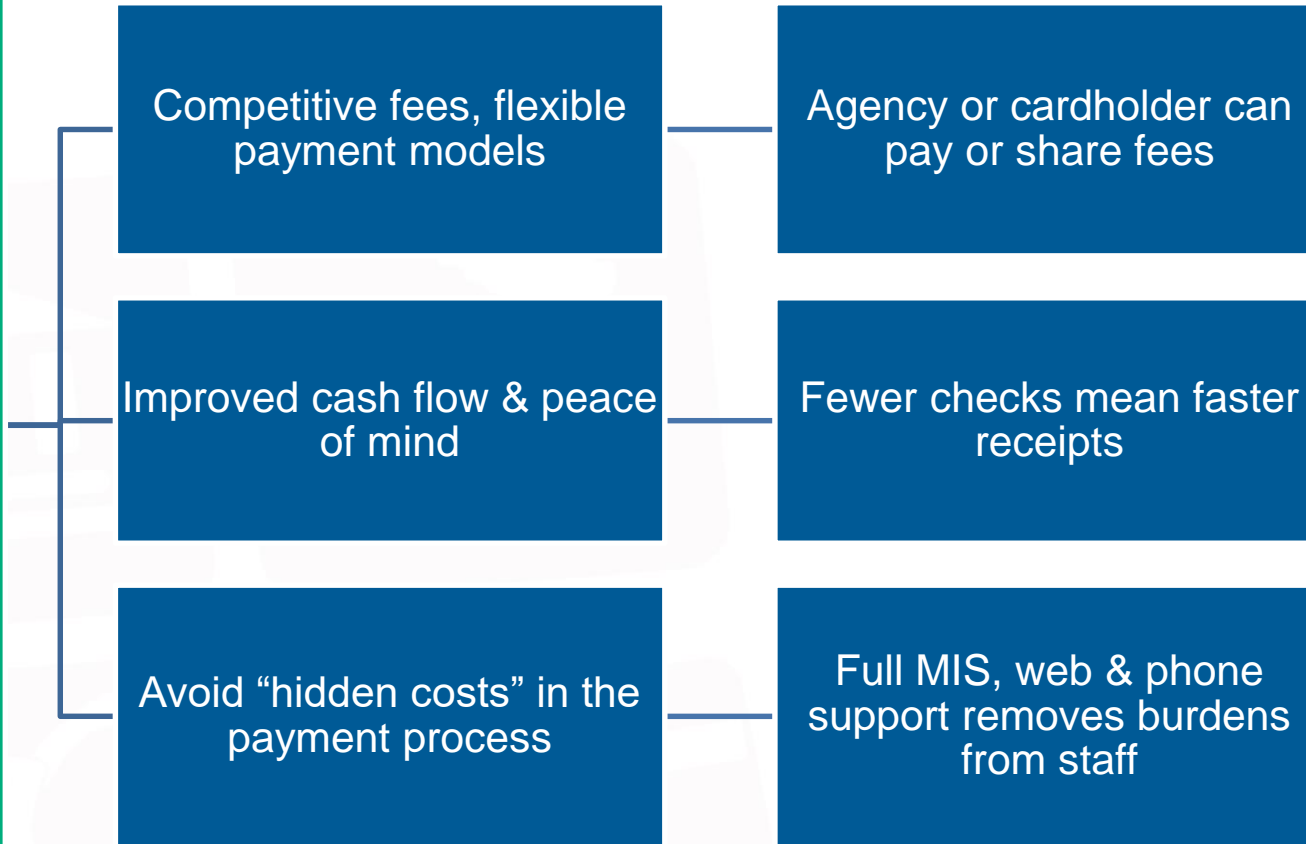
Competitive fees, flexible payment models

Agency or cardholder can pay or share fees

Improved cash flow & peace of mind

Fewer checks mean faster receipts

Avoid “hidden costs” in the payment process

Full MIS, web & phone support removes burdens from staff